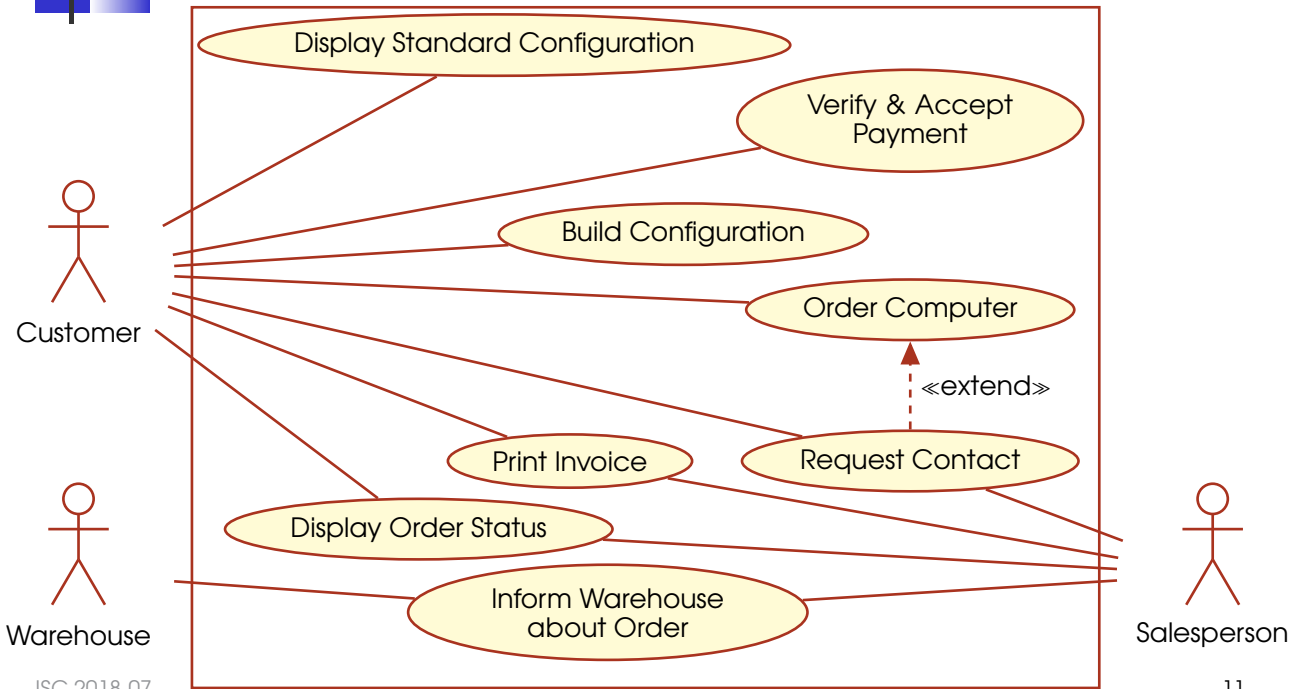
Display Standard Configuration

Verify & Accept Payment

Build Configuration

Order Computer

≪extend≫

Print Invoice

Request Contact

Display Order Status

Inform Warehouse about Order

Customer

Warehouse

Salesperson

ISC 2018-07

11